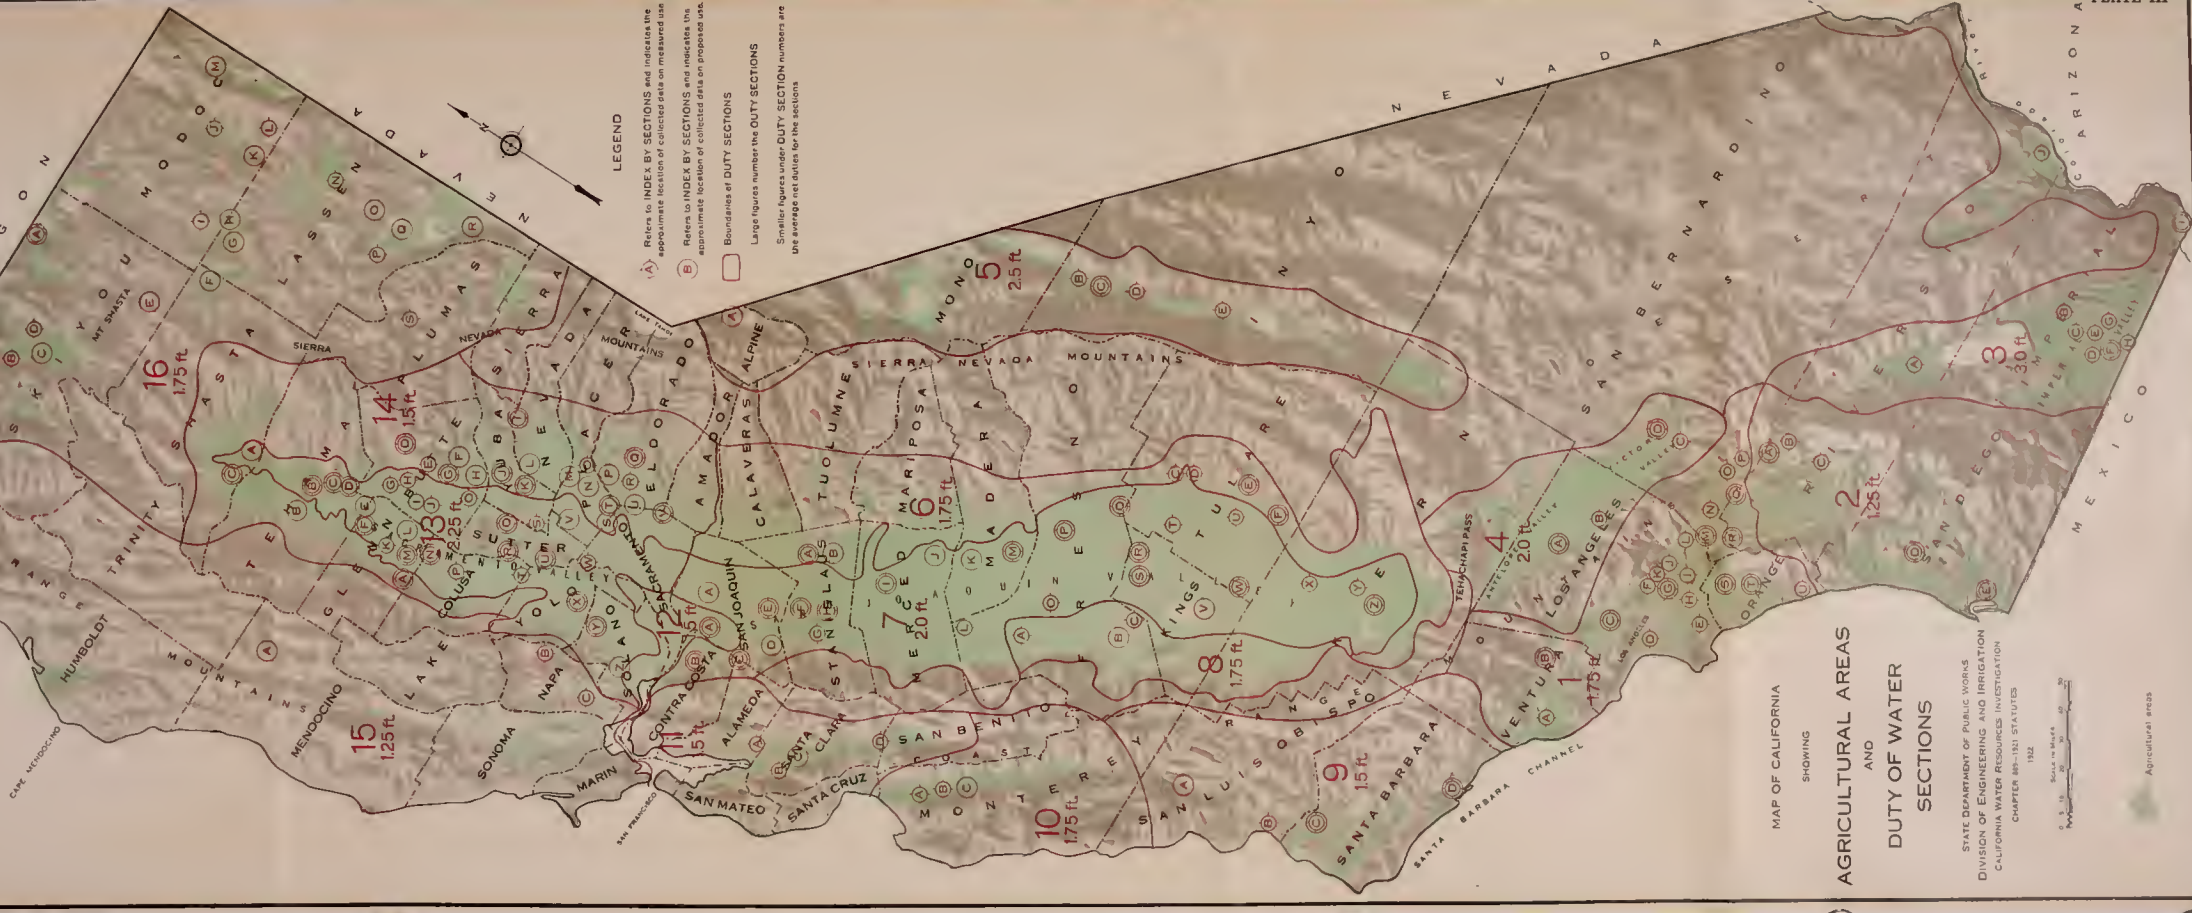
PLATE III

LEGEND

(A) Refers to INDEX BY SECTIONS and indicates the approximate location of collected data on measured use

(B) Refers to INDEX BY SECTIONS and indicates the approximate location of collected data on proposed use.

Boundaries of DUTY SECTIONS

Large figures number the DUTY SECTIONS

Smaller figures under DUTY SECTION numbers are the average net duties for the sections

N

MAP OF CALIFORNIA

SHOWING

AGRICULTURAL AREAS

AND

DUTY OF WATER SECTIONS

STATE DEPARTMENT OF PUBLIC WORKS
DIVISION OF ENGINEERING AND IRRIGATION
CALIFORNIA WATER RESOURCES INVESTIGATION
CHAPTER 889—1921 STATUTES
1922

Scale in Miles
0 5 10 20 30 40 50

Agricultural areas

OREGON
NEVADA
ARIZONA
MEXICO

SISKIYOU
MODOC
LASSEN
SHASTA
MT SHASTA
TRINITY
HUMBOLDT
TEHAMA
PLUMAS
SIERRA
NEVADA
PLACER
EL DORADO
AMADOR
ALPINE
CALAVERAS
TUOLUMNE
MONO
MARIPOSA
MADERA
INYO
FRESNO
TULARE
KINGS
KERN
SAN BERNARDINO
RIVERSIDE
IMPERIAL
SAN DIEGO
ORANGE
LOS ANGELES
VENTURA
SANTA BARBARA
SAN LUIS OBISPO
MONTEREY
SAN BENITO
SANTA CRUZ
SANTA CLARA
SAN MATEO
SAN FRANCISCO
MARIN
SONOMA
NAPA
SOLANO
YOLO
LAKE
COLUSA
GLENN
BUTTE
SUTTER
YUBA
SACRAMENTO
SAN JOAQUIN
CONTRA COSTA
ALAMEDA
STANISLAUS
MERCED
MENDOCINO
CAPE MENDOCINO
COAST RANGE
MOUNTAINS
SIERRA NEVADA MOUNTAINS
SACRAMENTO VALLEY
LAKE TAHOE
TEHACHAPI PASS
ANTELOPE VALLEY
VICTOR VALLEY
SANTA BARBARA CHANNEL
COLORADO RIVER
IMPERIAL VALLEY
LOS ANGELES

16 1.75 ft.
14 1.5 ft.
13 2.25 ft.
12 1.5 ft.
15 1.25 ft.
11 1.5 ft.
10 1.75 ft.
9 1.5 ft.
8 1.75 ft.
7 2.0 ft.
6 1.75 ft.
5 2.5 ft.
4 2.0 ft.
3 3.0 ft.
2 1.25 ft.
1 1.75 ft.